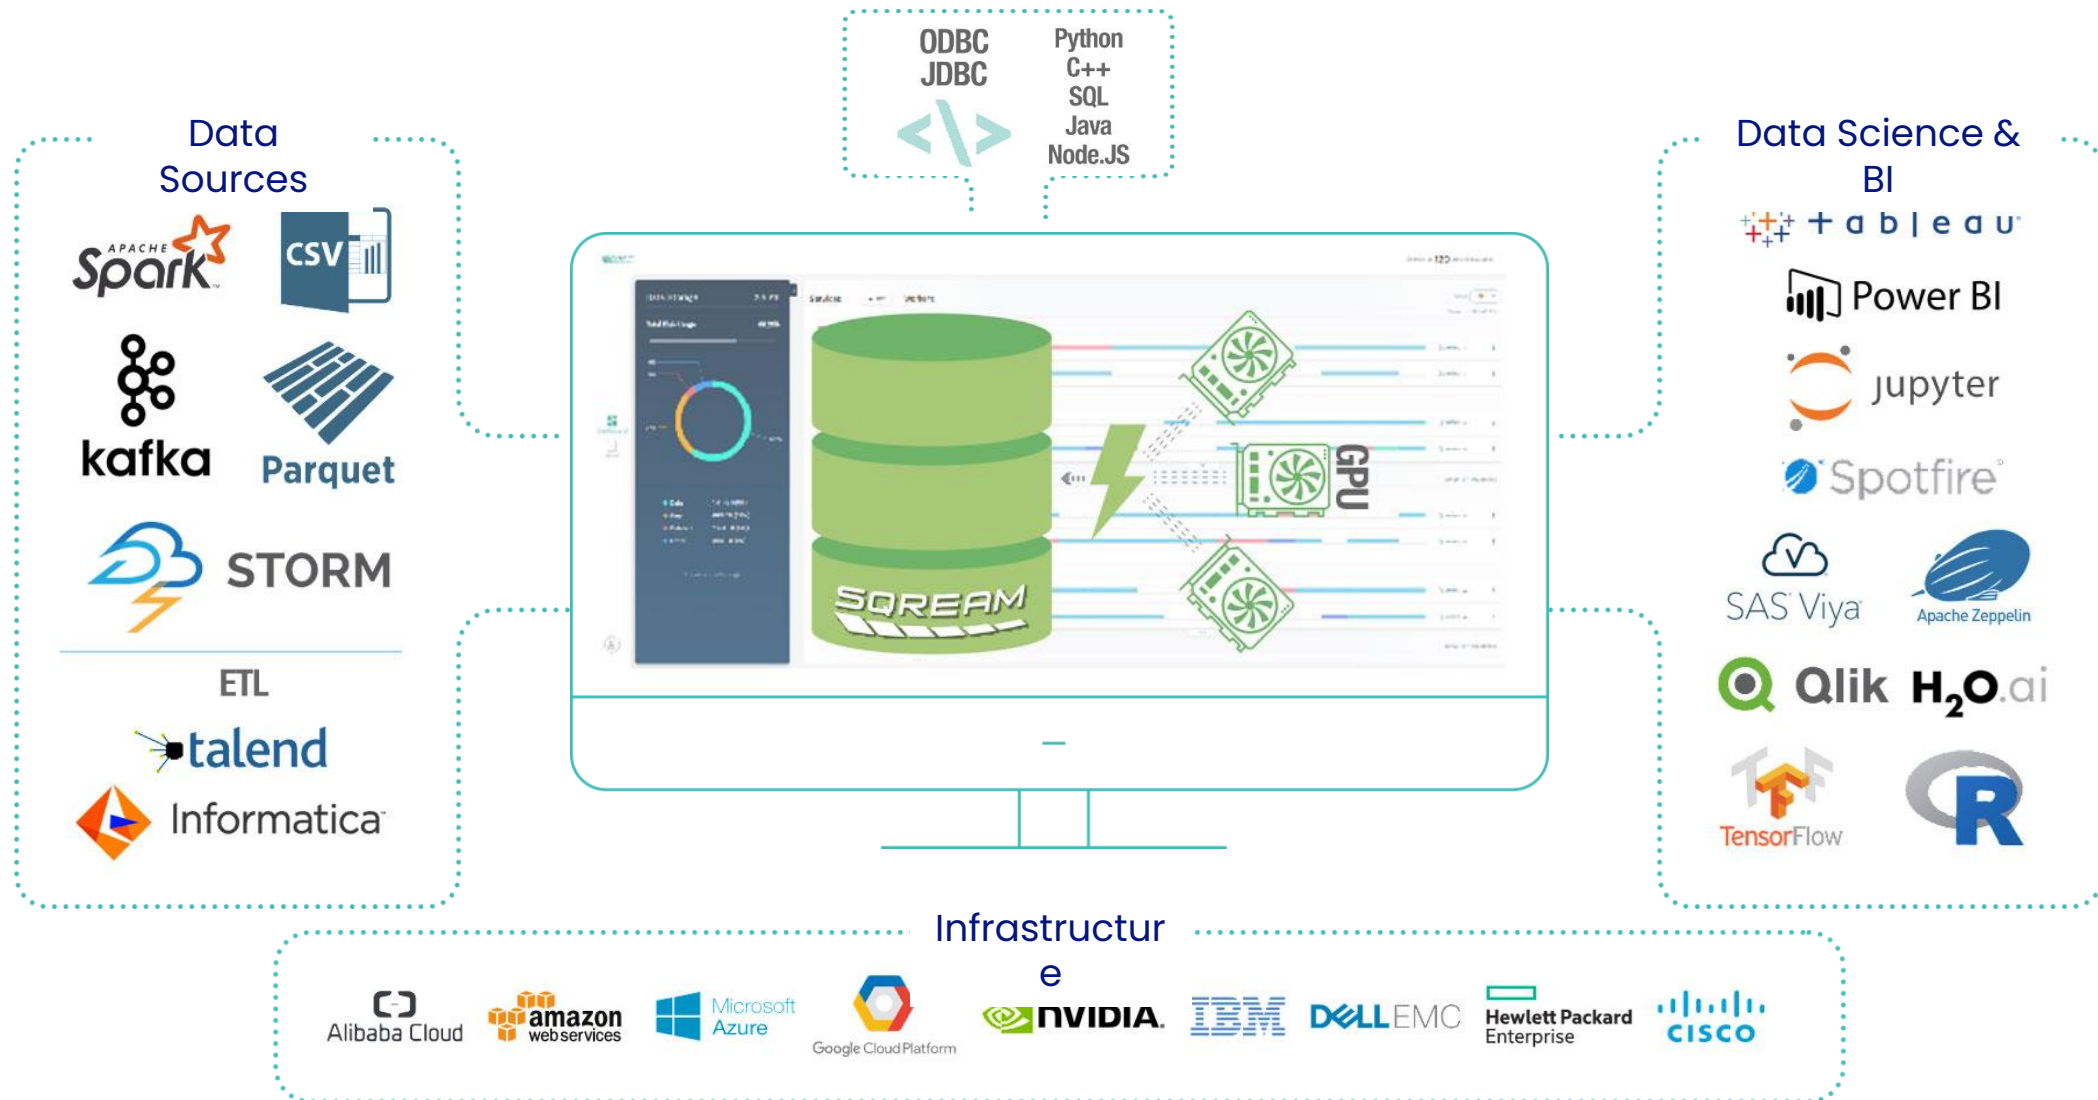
ODBC
JDBC

Python
C++
SQL
Java
Node.JS

Data Sources

APACHE Spark

CSV

kafka

Parquet

STORM

ETL

talend

Informatica

SQREAM

GPU

Data Science & BI

+ a b | e a u

Power BI

jupyter

Spotfire

SAS Viya

Apache Zeppelin

Qlik

$H_2O$.ai

TensorFlow

R

Infrastructure

Alibaba Cloud

amazon web services

Microsoft Azure

Google Cloud Platform

NVIDIA.

IBM

DELL EMC

Hewlett Packard Enterprise

CISCO